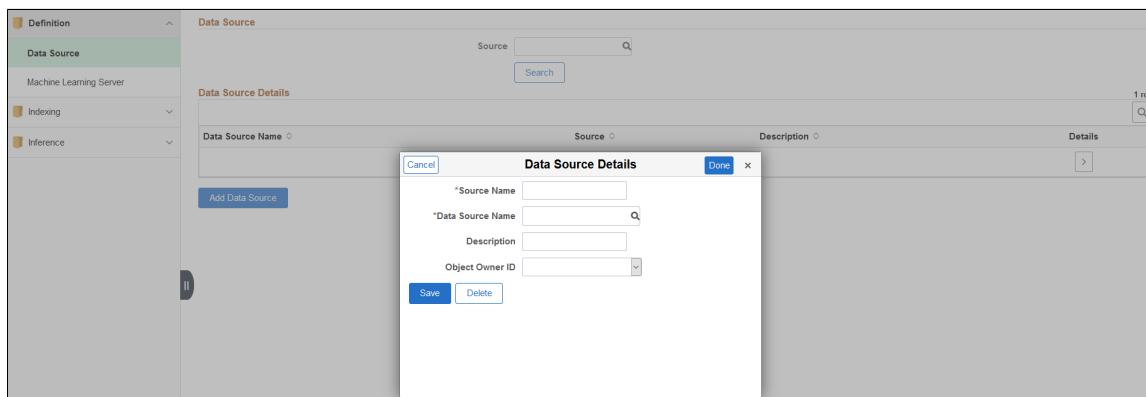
Definition

Data Source

Machine Learning Server

Indexing

Inference

Data Source

Source

Search

Data Source Details

1 r

| Data Source Name ◇ | Source ◇ | Description ◇ | Details |
|---|---|---|---|
| | | | > |

Add Data Source

Cancel Data Source Details Done ×

*Source Name

*Data Source Name

Description

Object Owner ID

Save Delete